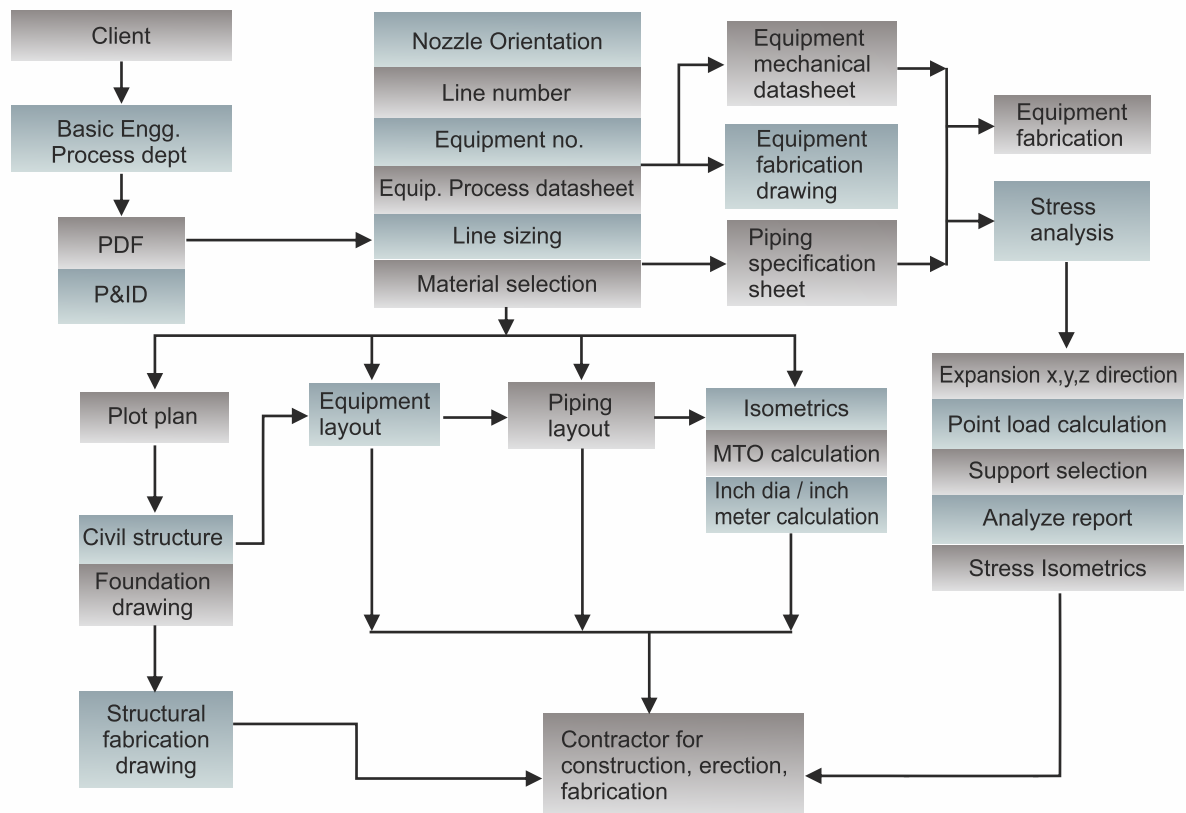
Client

Basic Engg. Process dept

PDF

P&ID

Nozzle Orientation

Line number

Equipment no.

Equip. Process datasheet

Line sizing

Material selection

Equipment mechanical datasheet

Equipment fabrication drawing

Piping specification sheet

Equipment fabrication

Stress analysis

Expansion x,y,z direction

Point load calculation

Support selection

Analyze report

Stress Isometrics

Plot plan

Equipment layout

Piping layout

Isometrics

MTO calculation

Inch dia / inch meter calculation

Civil structure

Foundation drawing

Structural fabrication drawing

Contractor for construction, erection, fabrication